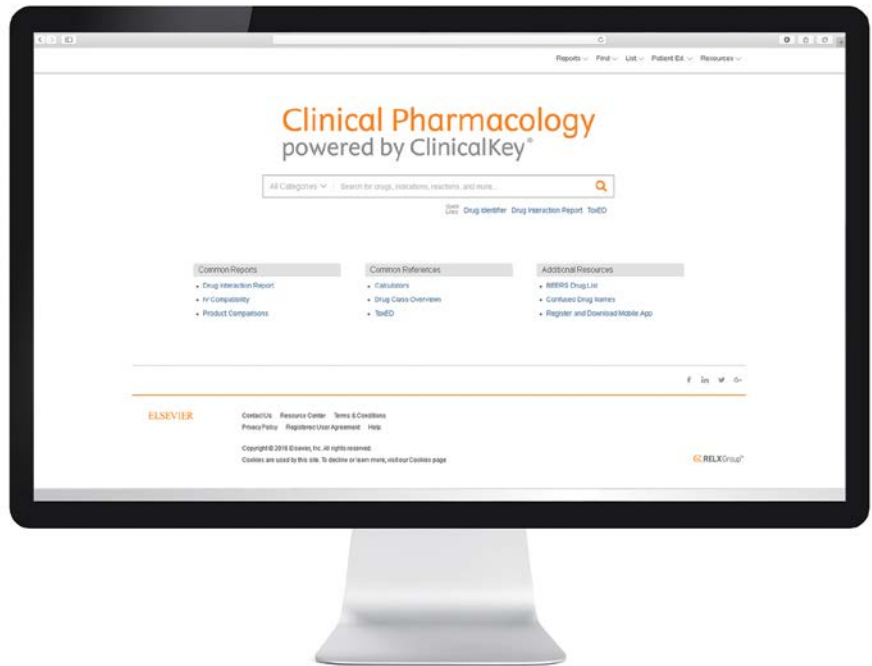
Reports ⌄ Find ⌄ List ⌄ Patient Ed. ⌄ Resources ⌄

Clinical Pharmacology
powered by ClinicalKey®

All Categories ⌄ Search for drugs, indications, reactions, and more...

Quick Links Drug Identifier Drug Interaction Report ToxED

Common Reports
- Drug Interaction Report
- IV Compatibility
- Product Comparisons

Common References
- Calculators
- Drug Class Overviews
- ToxED

Additional Resources
- BEERS Drug List
- Confused Drug Names
- Register and Download Mobile App

f in 🐦 G+

ELSEVIER

Contact Us Resource Center Terms & Conditions
Privacy Policy Registered User Agreement Help

Copyright © 2016 Elsevier, Inc. All rights reserved.
Cookies are used by this site. To decline or learn more, visit our Cookies page

RELX Group™